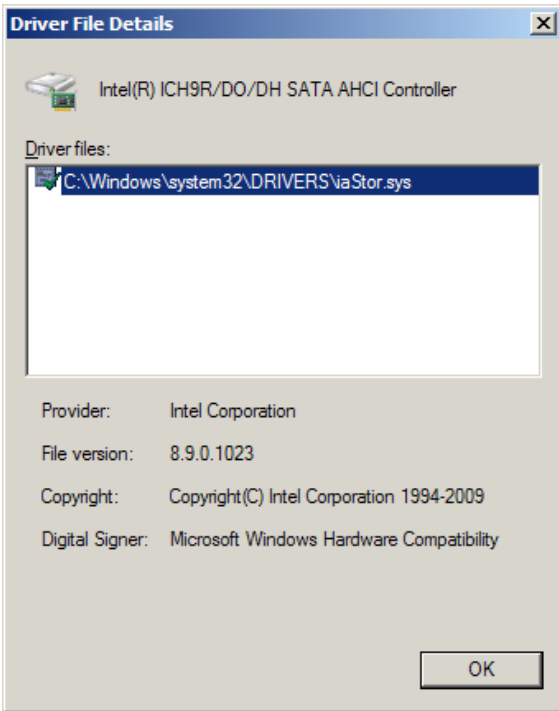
Driver File Details

Intel(R) ICH9R/DO/DH SATA AHCI Controller

Driver files:

C:\Windows\system32\DRIVERS\iaStor.sys

Provider: Intel Corporation

File version: 8.9.0.1023

Copyright: Copyright(C) Intel Corporation 1994-2009

Digital Signer: Microsoft Windows Hardware Compatibility

OK